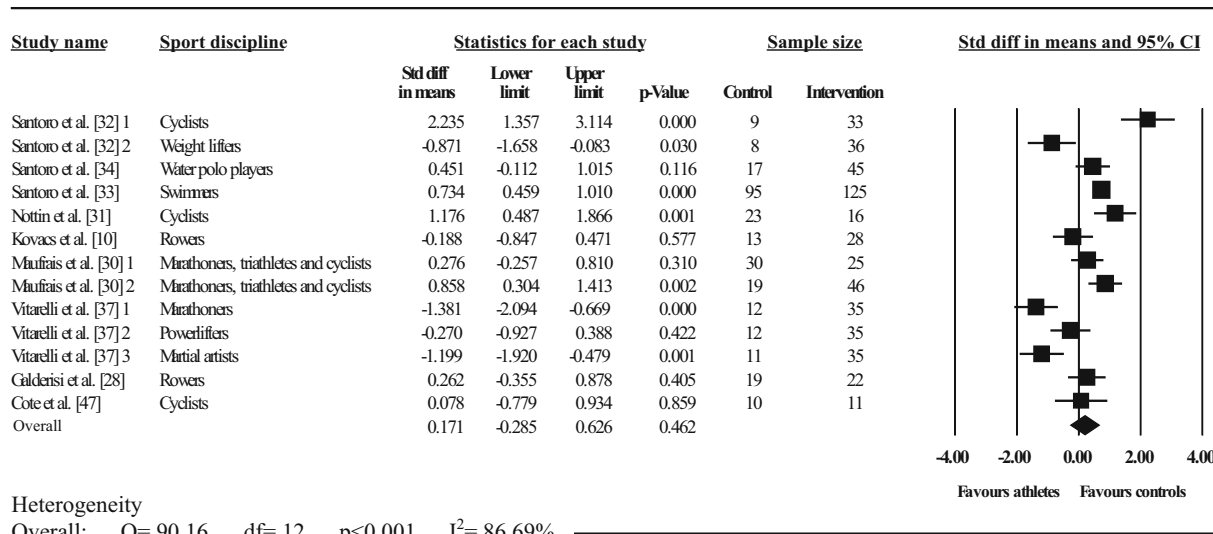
| Study name | Sport discipline | Std diff in means | Lower limit | Upper limit | p-Value | Control | Intervention |
|---|---|---|---|---|---|---|---|
| | | Statistics for each study | | | | Sample size | |
| Santoro et al. [32] 1 | Cyclists | 2.235 | 1.357 | 3.114 | 0.000 | 9 | 33 |
| Santoro et al. [32] 2 | Weight lifters | -0.871 | -1.658 | -0.083 | 0.030 | 8 | 36 |
| Santoro et al. [34] | Water polo players | 0.451 | -0.112 | 1.015 | 0.116 | 17 | 45 |
| Santoro et al. [33] | Swimmers | 0.734 | 0.459 | 1.010 | 0.000 | 95 | 125 |
| Nottin et al. [31] | Cyclists | 1.176 | 0.487 | 1.866 | 0.001 | 23 | 16 |
| Kovacs et al. [10] | Rowers | -0.188 | -0.847 | 0.471 | 0.577 | 13 | 28 |
| Maufrais et al. [30] 1 | Marathoners, triathletes and cyclists | 0.276 | -0.257 | 0.810 | 0.310 | 30 | 25 |
| Maufrais et al. [30] 2 | Marathoners, triathletes and cyclists | 0.858 | 0.304 | 1.413 | 0.002 | 19 | 46 |
| Vitarelli et al. [37] 1 | Marathoners | -1.381 | -2.094 | -0.669 | 0.000 | 12 | 35 |
| Vitarelli et al. [37] 2 | Powerlifters | -0.270 | -0.927 | 0.388 | 0.422 | 12 | 35 |
| Vitarelli et al. [37] 3 | Martial artists | -1.199 | -1.920 | -0.479 | 0.001 | 11 | 35 |
| Galderisi et al. [28] | Rowers | 0.262 | -0.355 | 0.878 | 0.405 | 19 | 22 |
| Cote et al. [47] | Cyclists | 0.078 | -0.779 | 0.934 | 0.859 | 10 | 11 |
| Overall | | 0.171 | -0.285 | 0.626 | 0.462 | | |

Std diff in means and 95% CI

-4.00 -2.00 0.00 2.00 4.00

Favours athletes Favours controls

Heterogeneity

Overall: Q= 90.16 df= 12 p<0.001 $I^2$= 86.69%